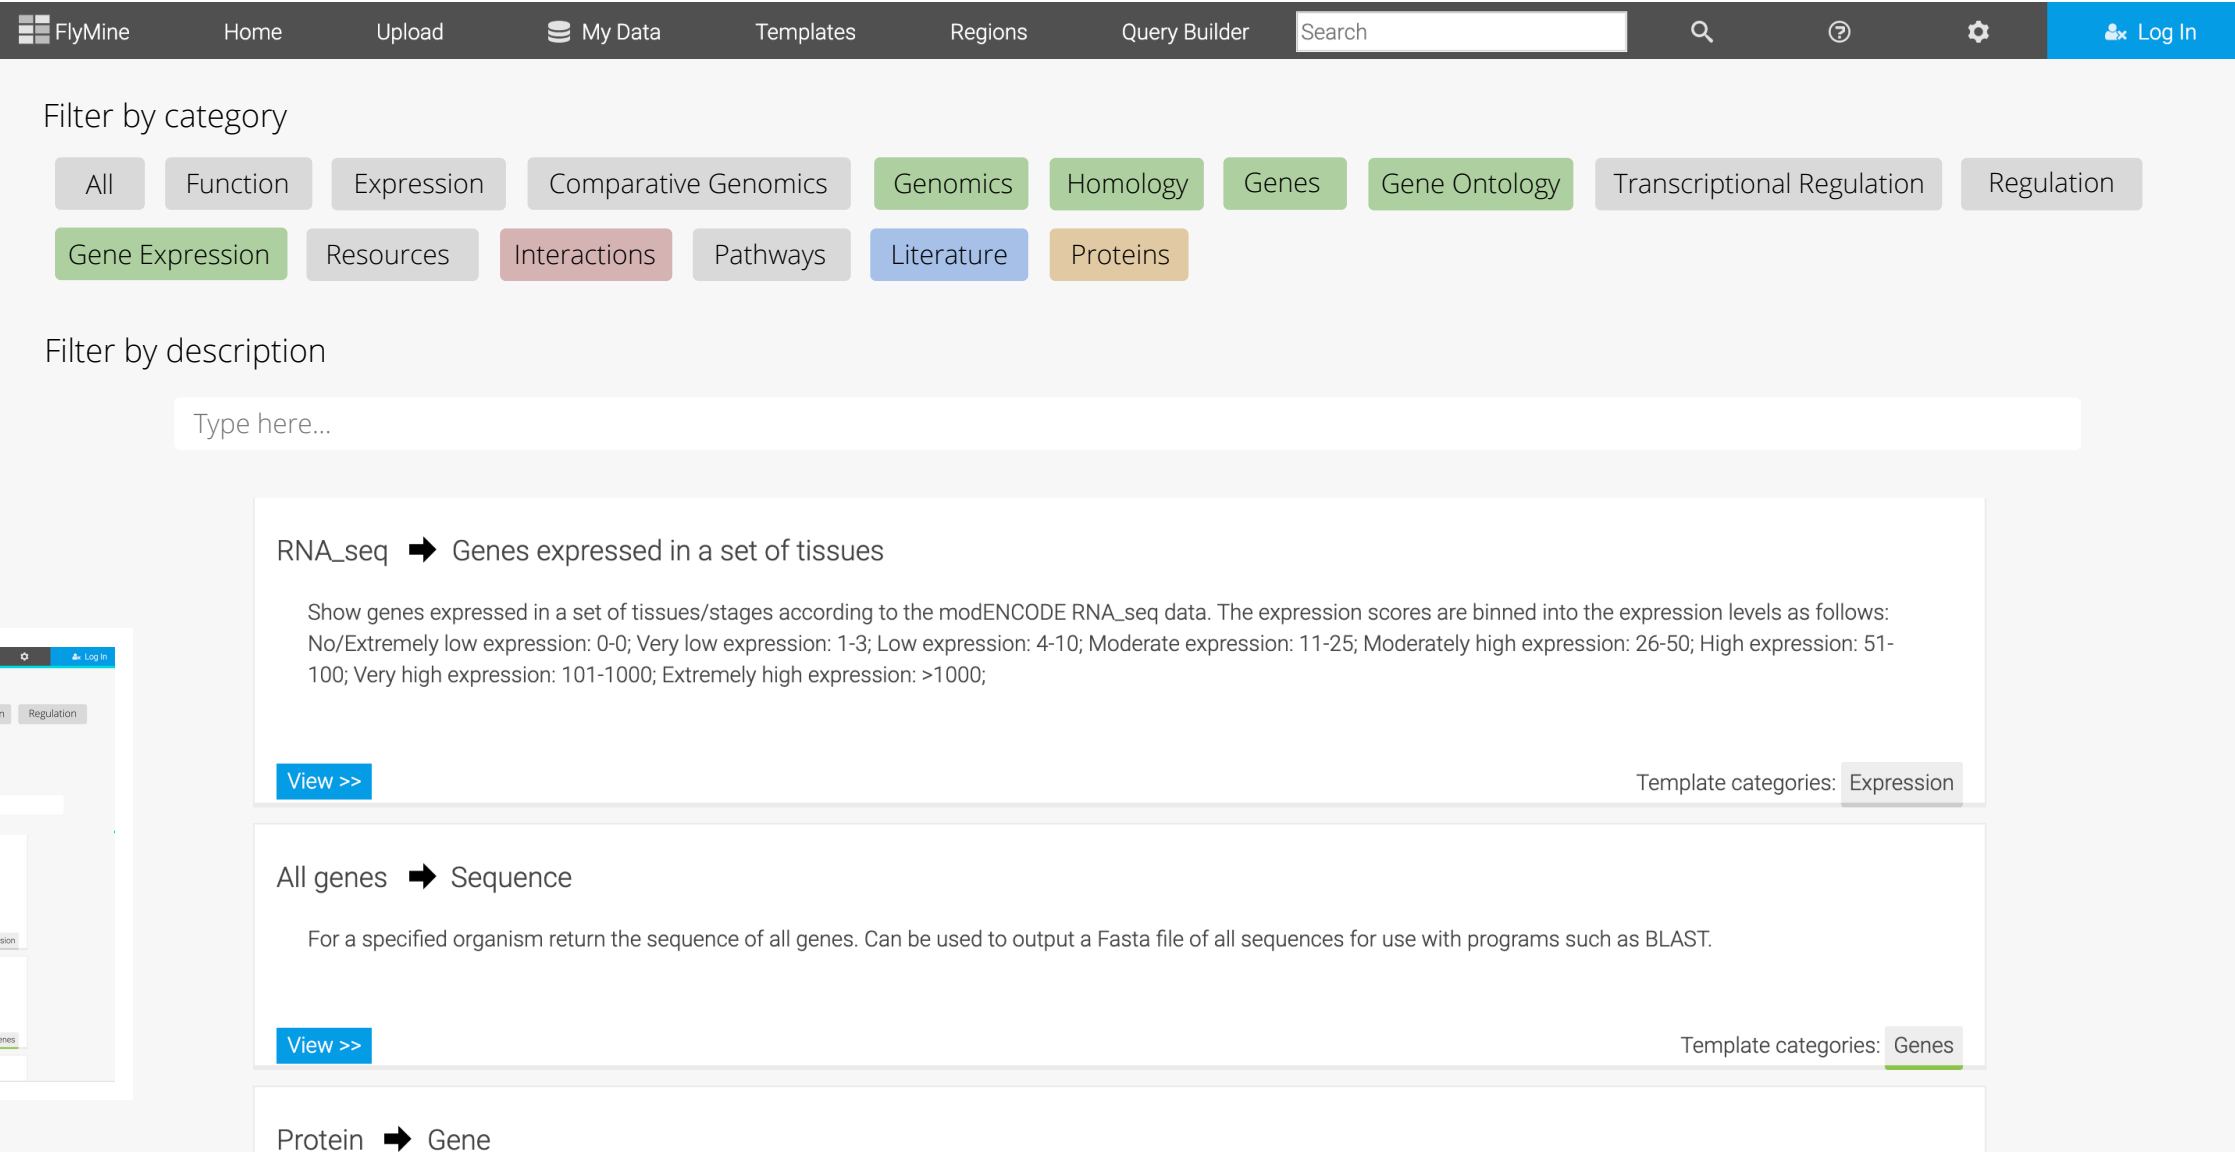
FlyMine Home Upload My Data Templates Regions Query Builder Search Log In

Filter by category

All Function Expression Comparative Genomics Genomics Homology Genes Gene Ontology Transcriptional Regulation Regulation Gene Expression Resources Interactions Pathways Literature Proteins

Filter by description

Type here...

RNA_seq ➡ Genes expressed in a set of tissues

Show genes expressed in a set of tissues/stages according to the modENCODE RNA_seq data. The expression scores are binned into the expression levels as follows: No/Extremely low expression: 0-0; Very low expression: 1-3; Low expression: 4-10; Moderate expression: 11-25; Moderately high expression: 26-50; High expression: 51-100; Very high expression: 101-1000; Extremely high expression: >1000;

View >>

Template categories: Expression

All genes ➡ Sequence

For a specified organism return the sequence of all genes. Can be used to output a Fasta file of all sequences for use with programs such as BLAST.

View >>

Template categories: Genes

Protein ➡ Gene

Log In

Regulation